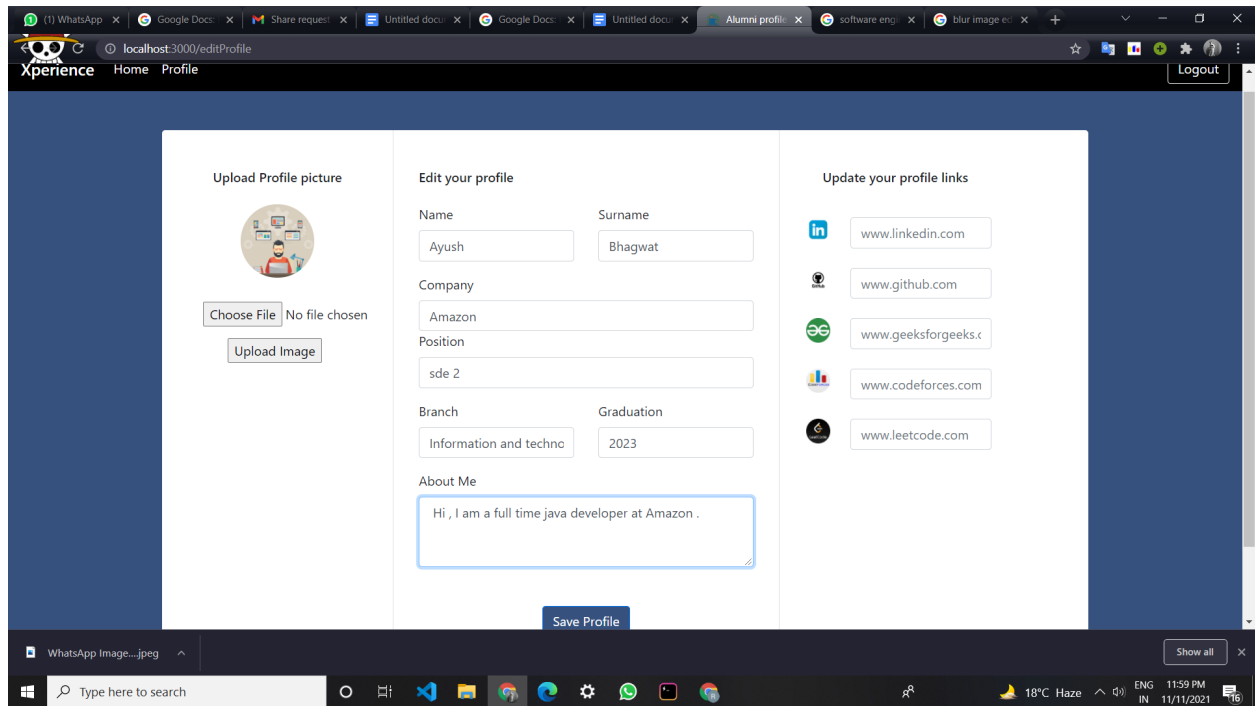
(1) WhatsApp | Google Docs | Share request | Untitled docu | Google Docs | Untitled docu | Alumni profile | software engi | blur image ed

localhost:3000/editProfile

Xperience Home Profile Logout

Upload Profile picture

Choose File No file chosen

Upload Image

Edit your profile

Name
Ayush

Surname
Bhagwat

Company
Amazon

Position
sde 2

Branch
Information and techno

Graduation
2023

About Me
Hi , I am a full time java developer at Amazon .

Save Profile

Update your profile links

www.linkedin.com

www.github.com

www.geeksforgeeks.c

www.codeforces.com

www.leetcode.com

WhatsApp Image....jpeg

Show all

Type here to search

18°C Haze ENG IN 11:59 PM 11/11/2021 16